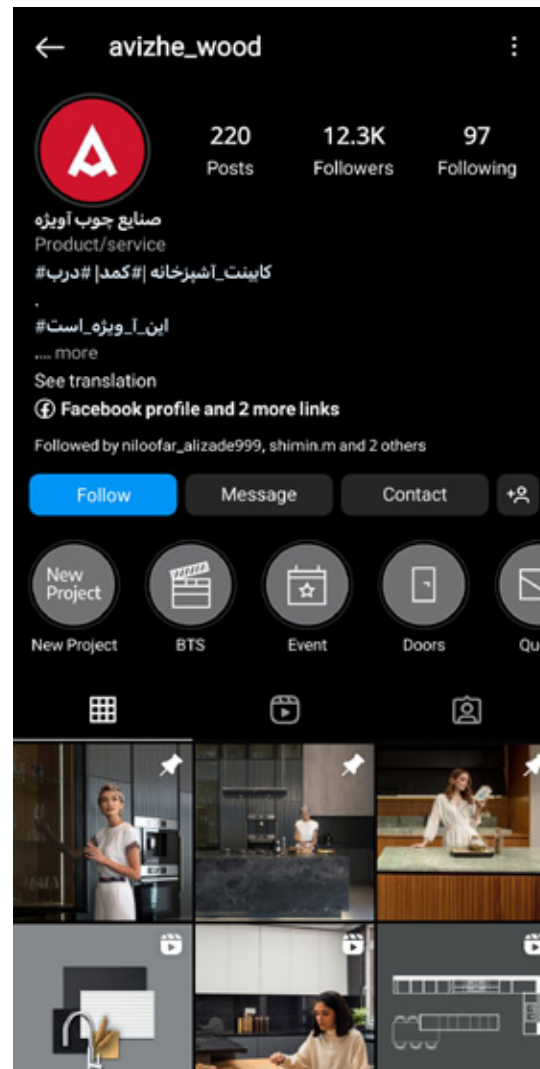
avizhe_wood

220
Posts

12.3K
Followers

97
Following

صنایع چوب آویژه
Product/service
کابینت_آشپزخانه |#کمد| #درب#
.
این_آ_ویژه_است#
... more
See translation
Facebook profile and 2 more links
Followed by niloofar_alizade999, shimin.m and 2 others

Follow
Message
Contact

New Project
New Project
BTS
Event
Doors
Qu